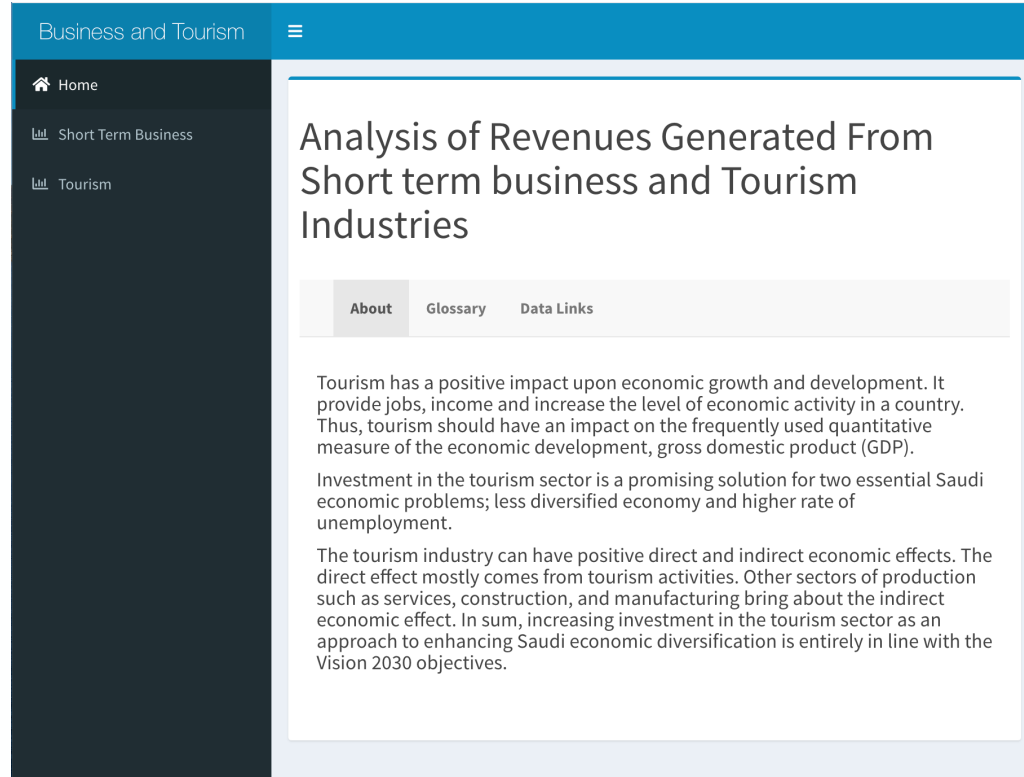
Business and Tourism

Home

Short Term Business

Tourism

Analysis of Revenues Generated From Short term business and Tourism Industries

About | Glossary | Data Links

Tourism has a positive impact upon economic growth and development. It provide jobs, income and increase the level of economic activity in a country. Thus, tourism should have an impact on the frequently used quantitative measure of the economic development, gross domestic product (GDP).

Investment in the tourism sector is a promising solution for two essential Saudi economic problems; less diversified economy and higher rate of unemployment.

The tourism industry can have positive direct and indirect economic effects. The direct effect mostly comes from tourism activities. Other sectors of production such as services, construction, and manufacturing bring about the indirect economic effect. In sum, increasing investment in the tourism sector as an approach to enhancing Saudi economic diversification is entirely in line with the Vision 2030 objectives.